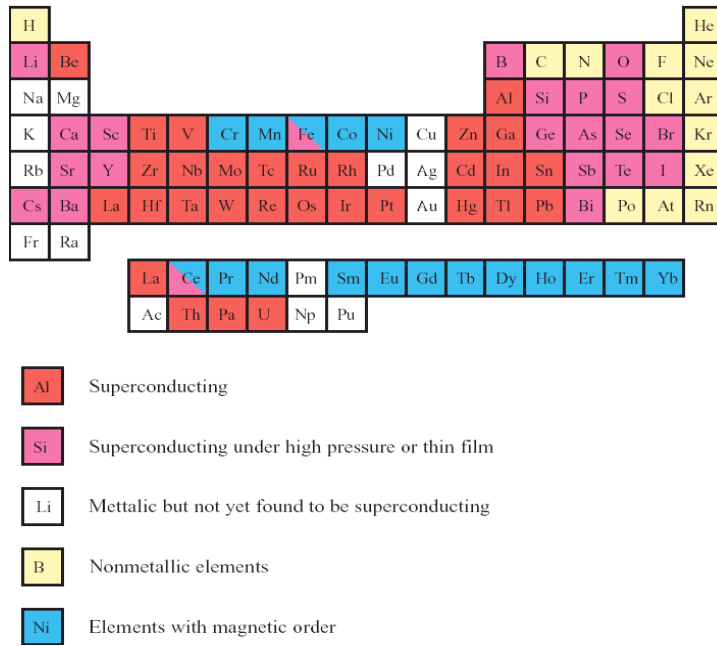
| H | | | | | | | | | | | | | | | | | He |
|---|---|---|---|---|---|---|---|---|---|---|---|---|---|---|---|---|---|
| Li | Be | | | | | | | | | | | B | C | N | O | F | Ne |
| Na | Mg | | | | | | | | | | | Al | Si | P | S | Cl | Ar |
| K | Ca | Sc | Ti | V | Cr | Mn | Fe | Co | Ni | Cu | Zn | Ga | Ge | As | Se | Br | Kr |
| Rb | Sr | Y | Zr | Nb | Mo | Tc | Ru | Rh | Pd | Ag | Cd | In | Sn | Sb | Te | I | Xe |
| Cs | Ba | La | Hf | Ta | W | Re | Os | Ir | Pt | Au | Hg | Tl | Pb | Bi | Po | At | Rn |
| Fr | Ra | | | | | | | | | | | | | | | | |

| La | Ce | Pr | Nd | Pm | Sm | Eu | Gd | Tb | Dy | Ho | Er | Tm | Yb |
|---|---|---|---|---|---|---|---|---|---|---|---|---|---|
| Ac | Th | Pa | U | Np | Pu | | | | | | | | |

Al Superconducting

Si Superconducting under high pressure or thin film

Li Mettalic but not yet found to be superconducting

B Nonmetallic elements

Ni Elements with magnetic order